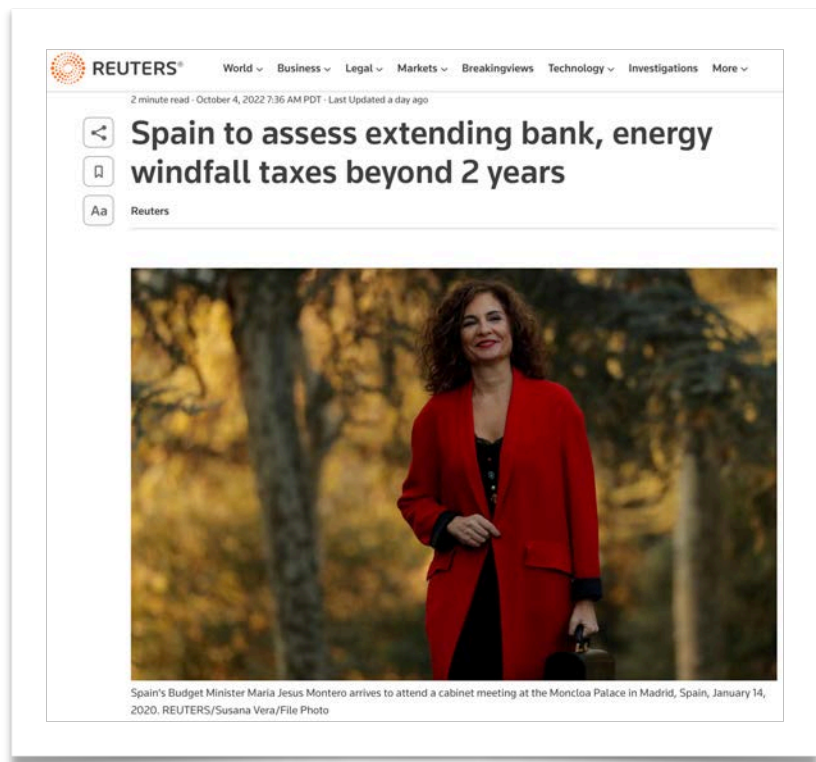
REUTERS®

World Business Legal Markets Breakingviews Technology Investigations More

2 minute read · October 4, 2022 7:36 AM PDT · Last Updated a day ago

Spain to assess extending bank, energy windfall taxes beyond 2 years

Aa

Reuters

Spain's Budget Minister Maria Jesus Montero arrives to attend a cabinet meeting at the Moncloa Palace in Madrid, Spain, January 14, 2020. REUTERS/Susana Vera/File Photo